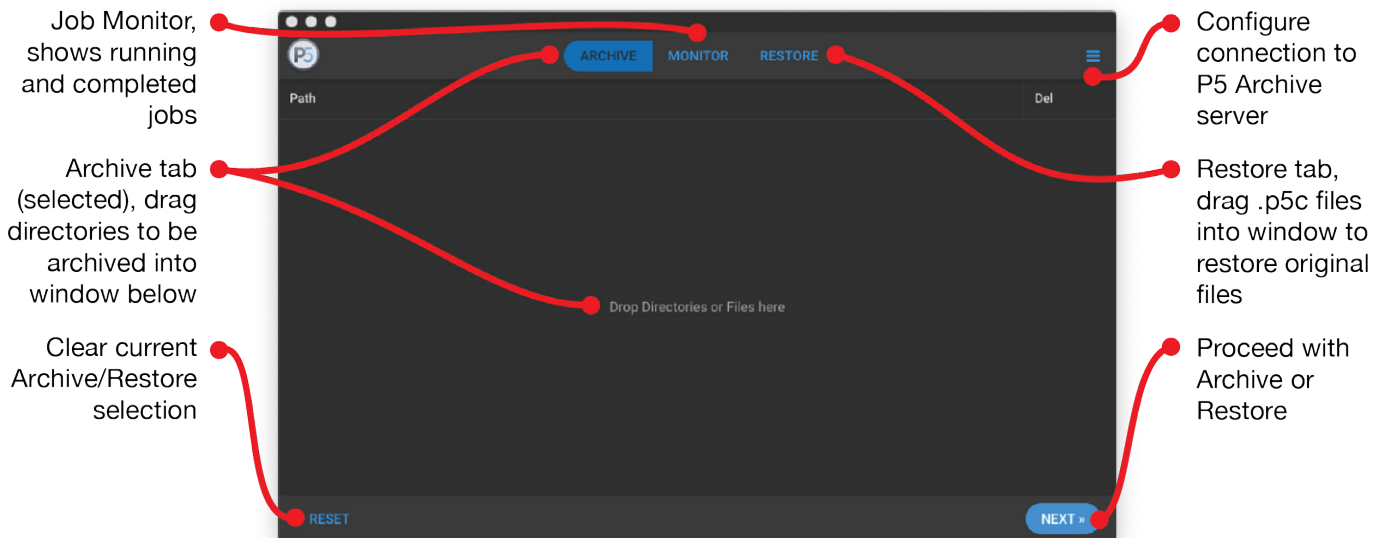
Job Monitor, shows running and completed jobs

Archive tab (selected), drag directories to be archived into window below

Clear current Archive/Restore selection

P5

ARCHIVE MONITOR RESTORE

Path

Del

Drop Directories or Files here

RESET

NEXT »

Configure connection to P5 Archive server

Restore tab, drag .p5c files into window to restore original files

Proceed with Archive or Restore